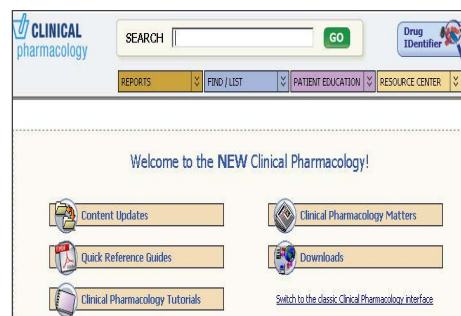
CLINICAL pharmacology

SEARCH

GO

Drug IDentifier

REPORTS

FIND / LIST

PATIENT EDUCATION

RESOURCE CENTER

Welcome to the NEW Clinical Pharmacology!

Content Updates

Clinical Pharmacology Matters

Quick Reference Guides

Downloads

Clinical Pharmacology Tutorials

Switch to the classic Clinical Pharmacology interface